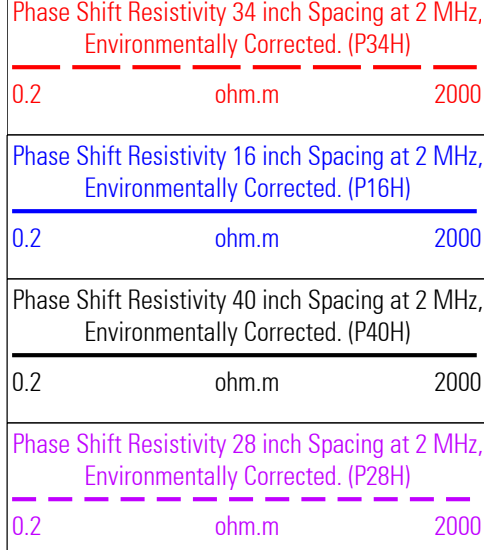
Phase Shift Resistivity 34 inch Spacing at 2 MHz, Environmentally Corrected. (P34H)

| 0.2 | ohm.m | 2000 |
|---|---|---|

Phase Shift Resistivity 16 inch Spacing at 2 MHz, Environmentally Corrected. (P16H)

| 0.2 | ohm.m | 2000 |
|---|---|---|

Phase Shift Resistivity 40 inch Spacing at 2 MHz, Environmentally Corrected. (P40H)

| 0.2 | ohm.m | 2000 |
|---|---|---|

Phase Shift Resistivity 28 inch Spacing at 2 MHz, Environmentally Corrected. (P28H)

| 0.2 | ohm.m | 2000 |
|---|---|---|